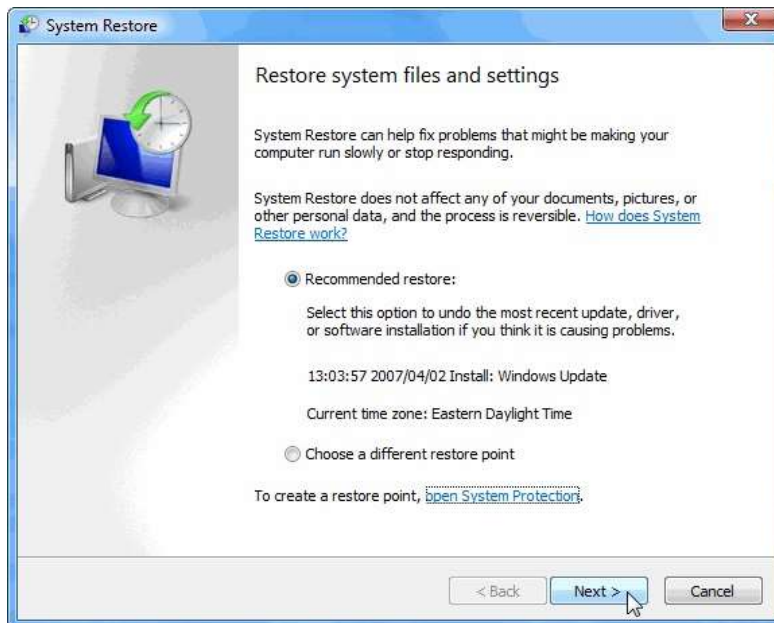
System Restore

Restore system files and settings

System Restore can help fix problems that might be making your computer run slowly or stop responding.

System Restore does not affect any of your documents, pictures, or other personal data, and the process is reversible. How does System Restore work?

Recommended restore:

Select this option to undo the most recent update, driver, or software installation if you think it is causing problems.

13:03:57 2007/04/02 Install: Windows Update

Current time zone: Eastern Daylight Time

Choose a different restore point

To create a restore point, open System Protection.

< Back

Next >

Cancel